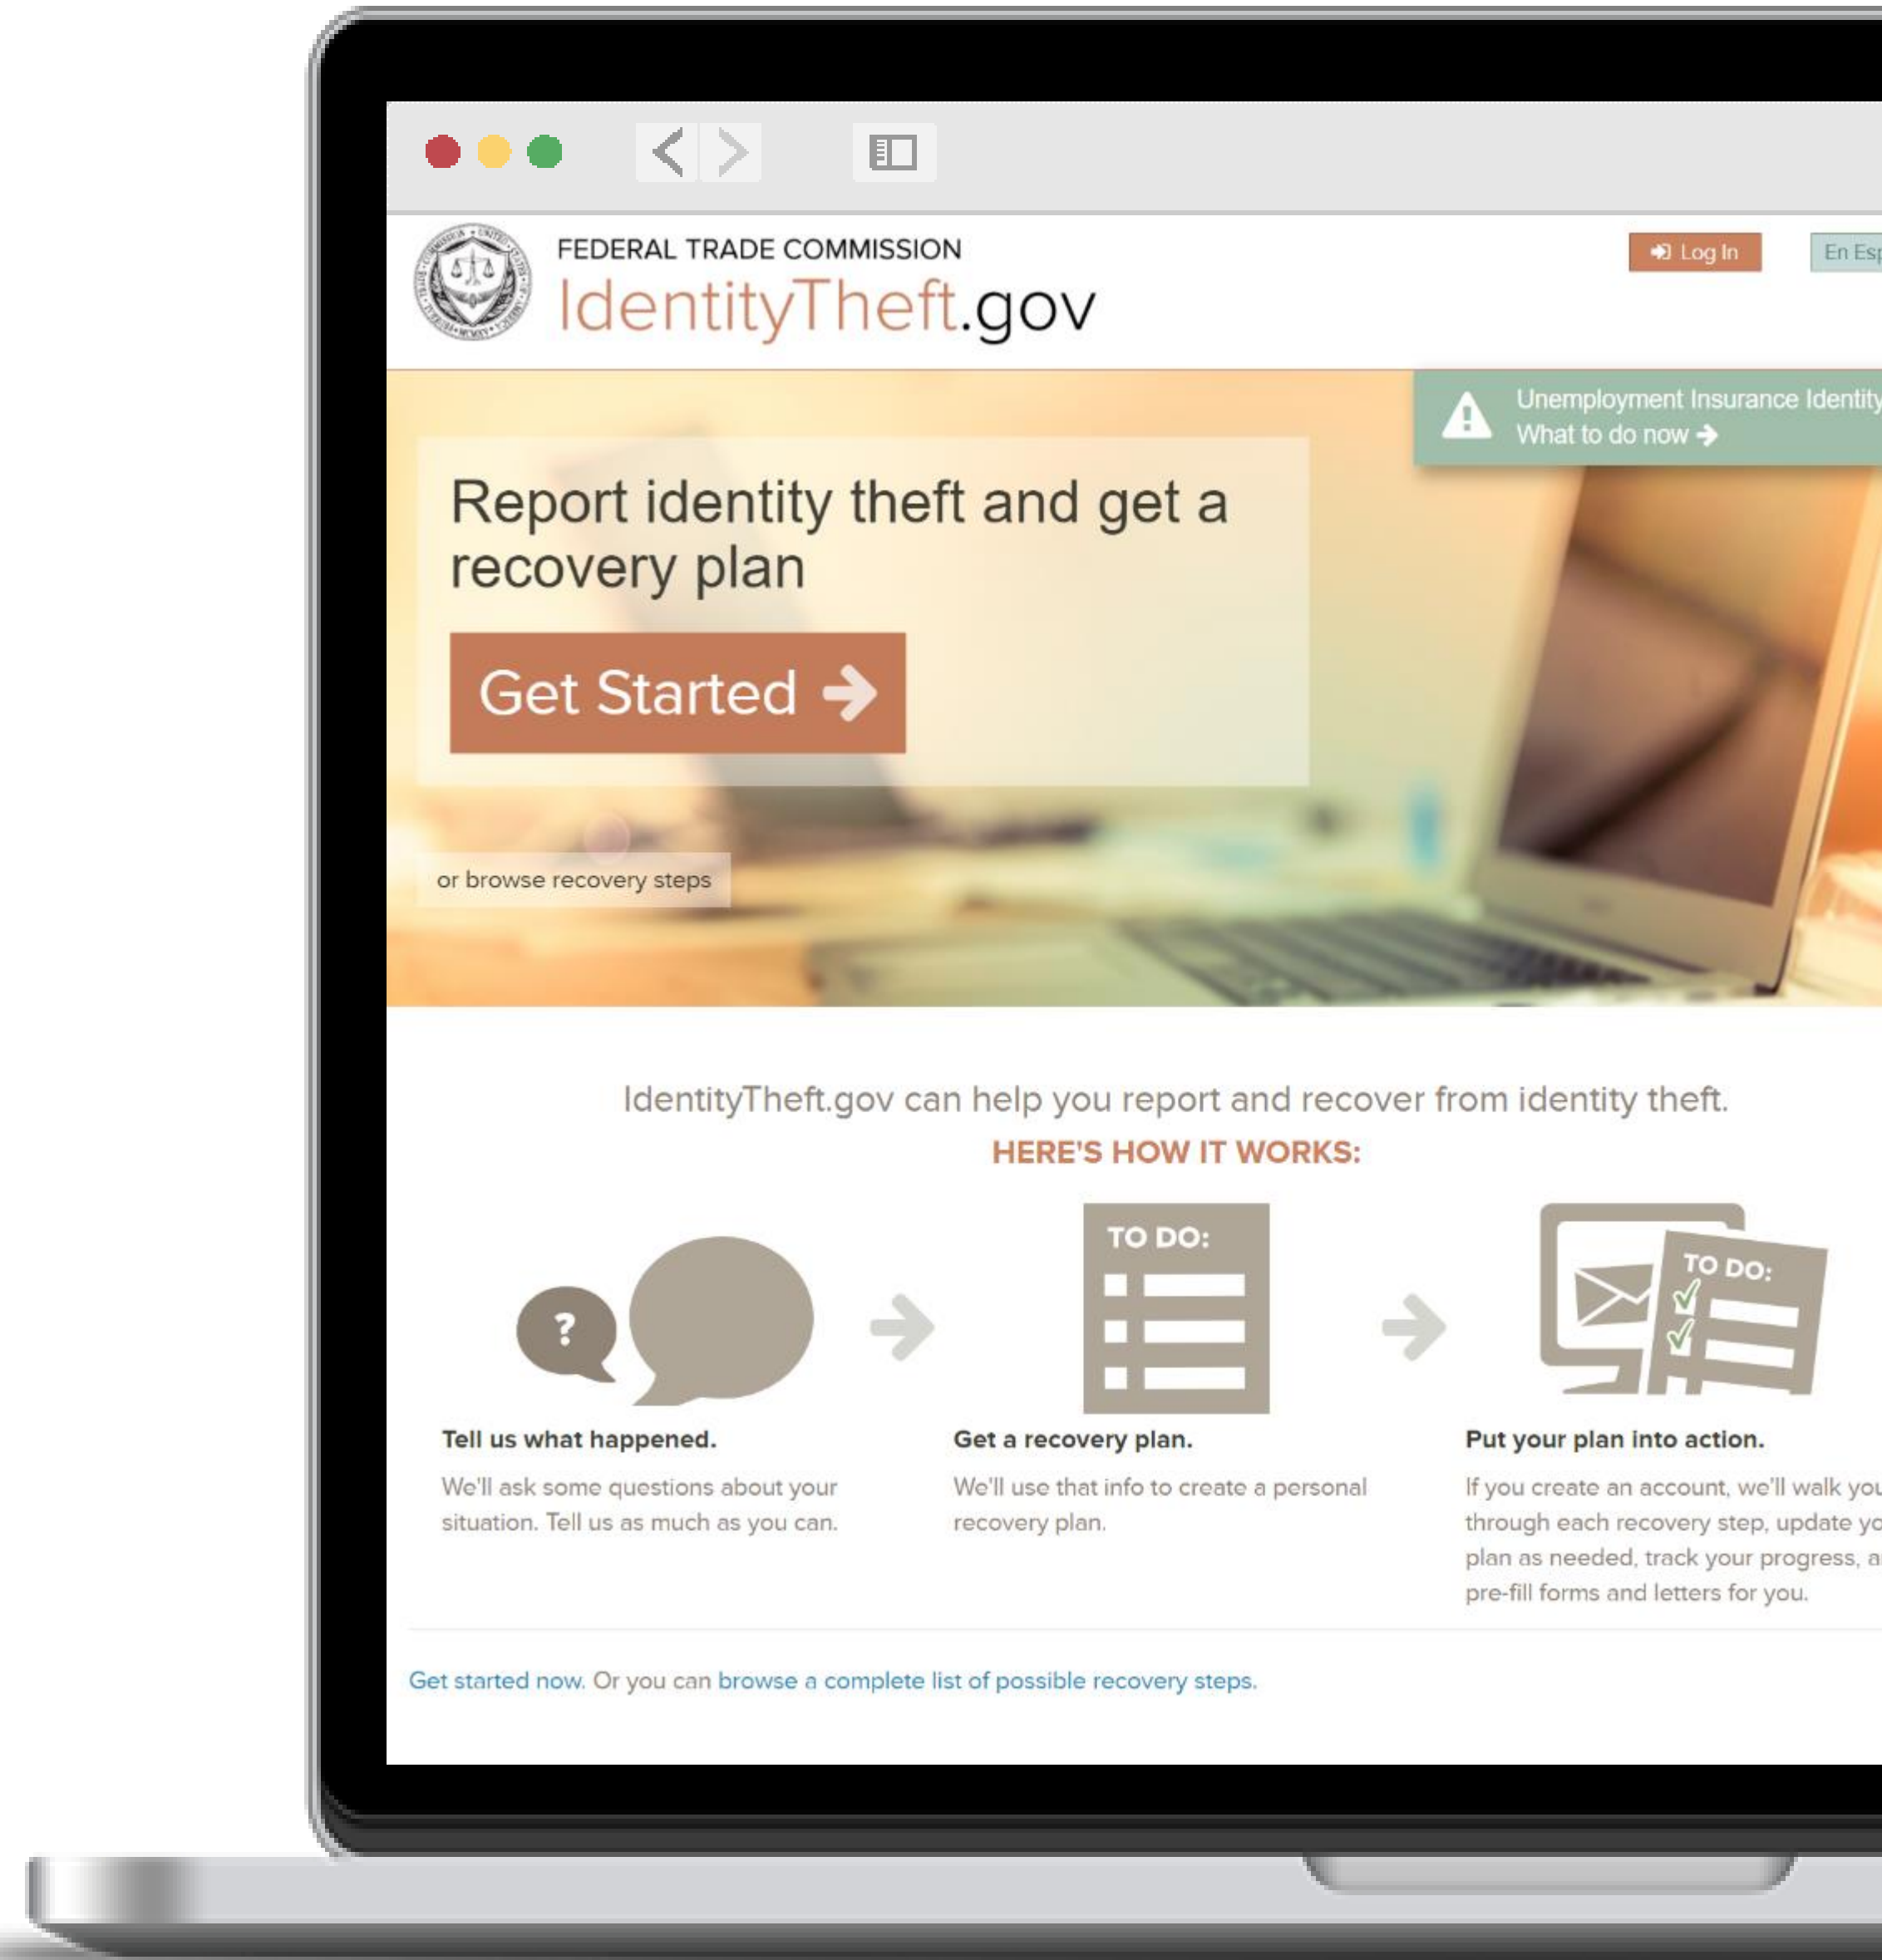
FEDERAL TRADE COMMISSION
IdentityTheft.gov

Log In

En Esp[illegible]

Unemployment Insurance Identity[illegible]
What to do now

Report identity theft and get a recovery plan

Get Started

or browse recovery steps

IdentityTheft.gov can help you report and recover from identity theft.

HERE'S HOW IT WORKS:

?

TO DO:

TO DO:

Tell us what happened.

We'll ask some questions about your situation. Tell us as much as you can.

Get a recovery plan.

We'll use that info to create a personal recovery plan.

Put your plan into action.

If you create an account, we'll walk you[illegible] through each recovery step, update yo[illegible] plan as needed, track your progress, a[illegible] pre-fill forms and letters for you.

Get started now. Or you can browse a complete list of possible recovery steps.